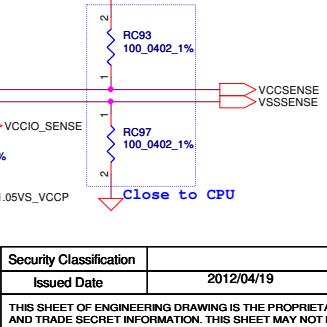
2
RC93
100_0402_1%
1
VCCSENSE
VSSSENSE
VCCIO_SENSE
%
2
RC97
100_0402_1%
1
1.05VS_VCCP
Close to CPU

| Security Classification | |
|---|---|
| Issued Date | 2012/04/19 |

THIS SHEET OF ENGINEERING DRAWING IS THE PROPRIETA AND TRADE SECRET INFORMATION. THIS SHEET MAY NOT